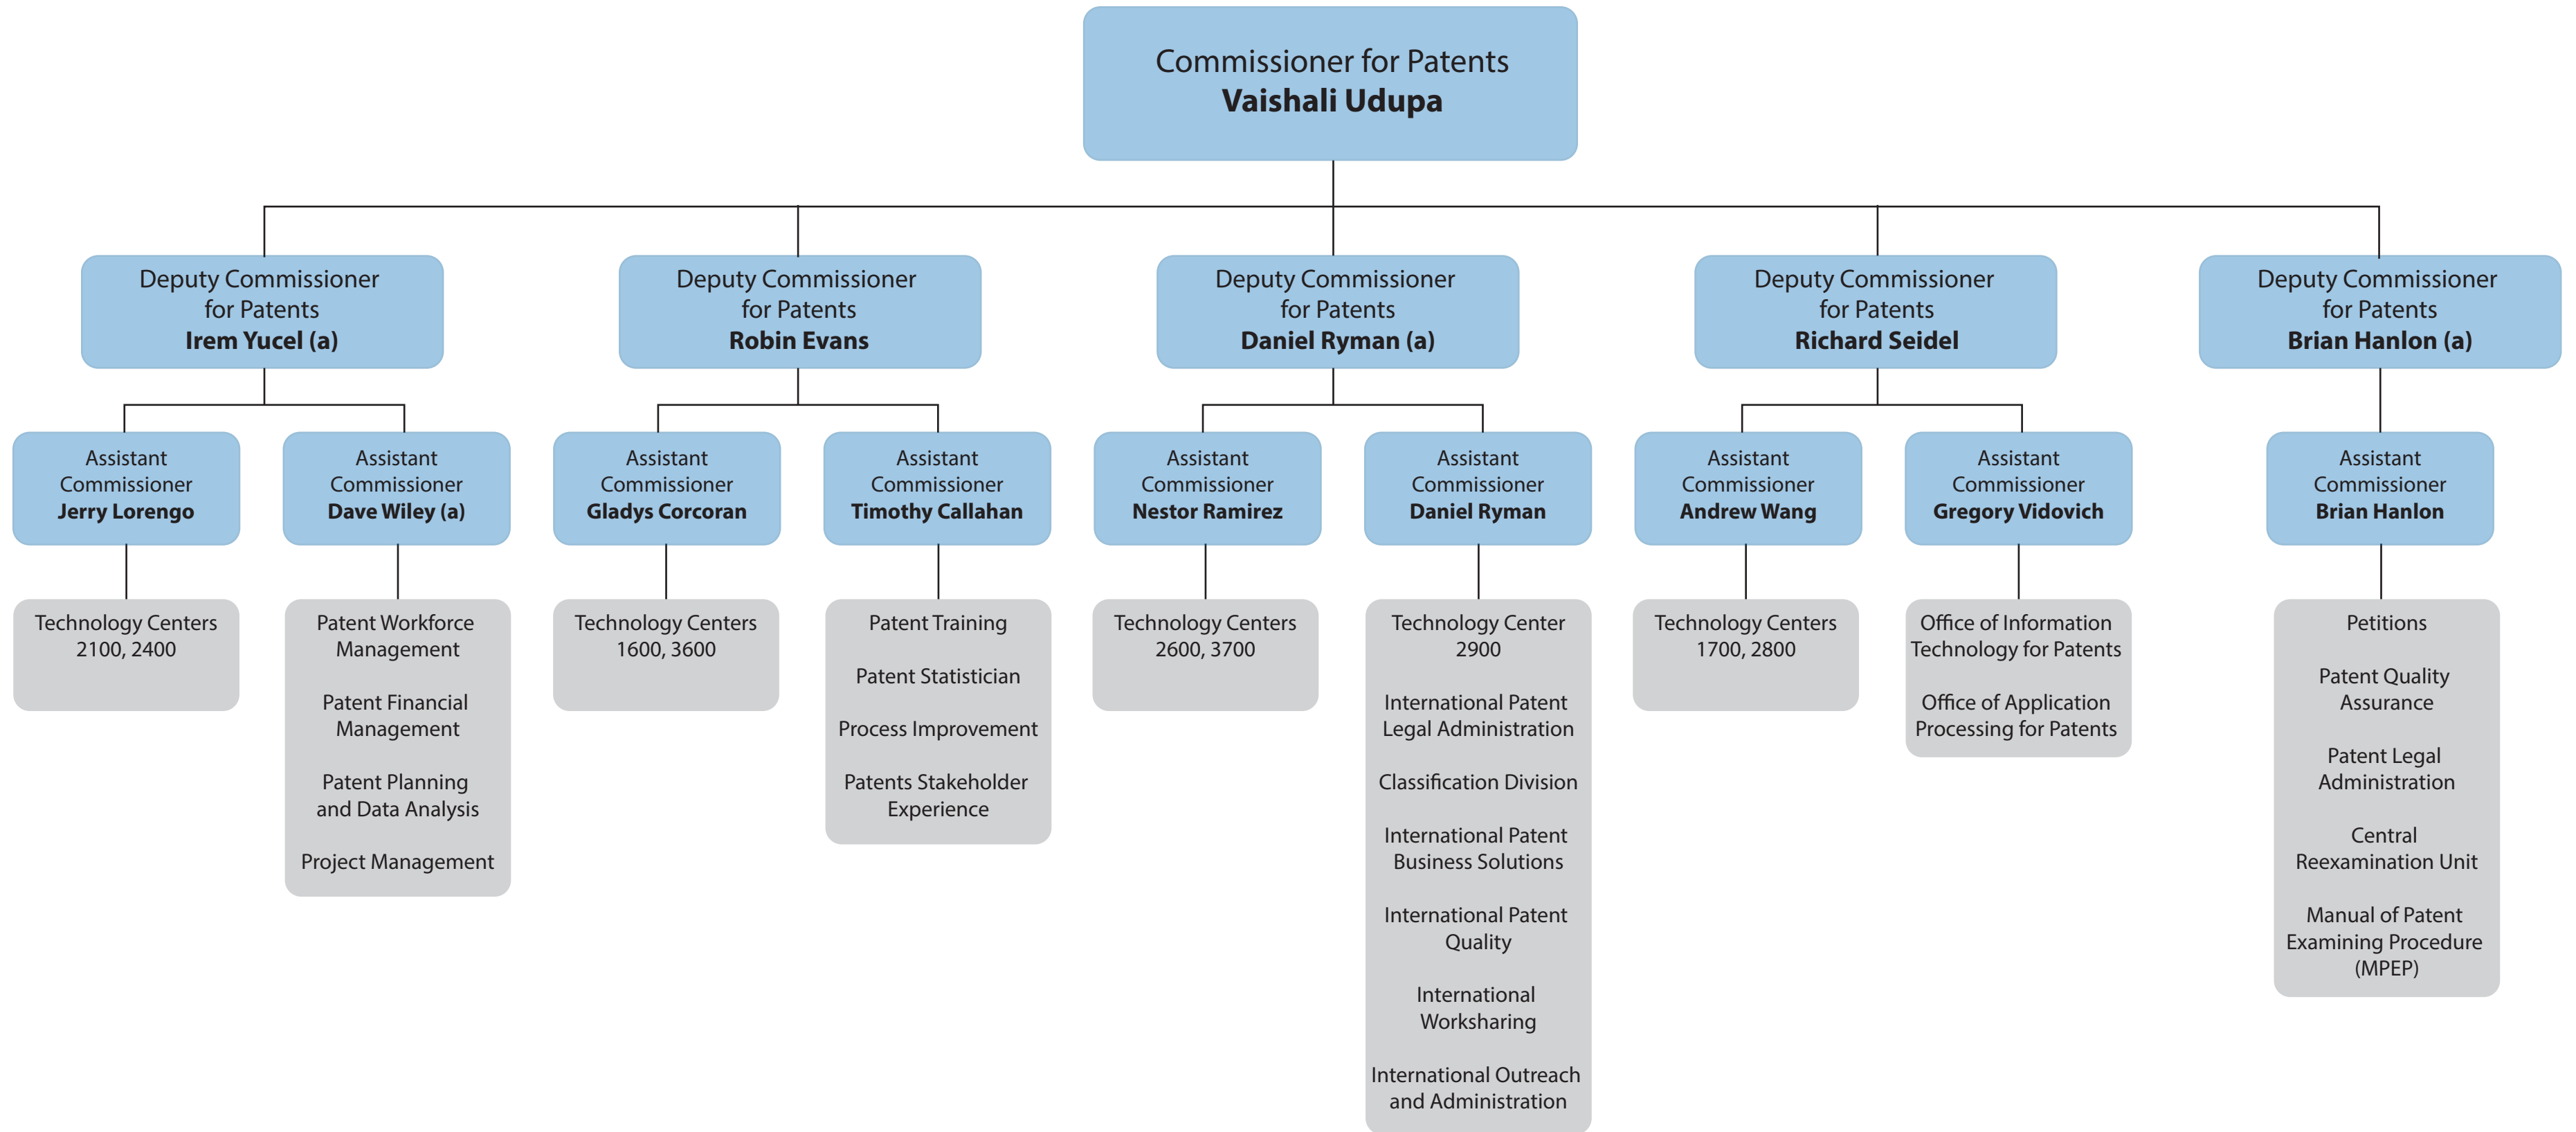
Commissioner for Patents
**Vaishali Udupa**

Deputy Commissioner for Patents
**Irem Yucel (a)**

Assistant Commissioner
**Jerry Lorengo**

Technology Centers 2100, 2400

Assistant Commissioner
**Dave Wiley (a)**

Patent Workforce Management

Patent Financial Management

Patent Planning and Data Analysis

Project Management

Deputy Commissioner for Patents
**Robin Evans**

Assistant Commissioner
**Gladys Corcoran**

Technology Centers 1600, 3600

Assistant Commissioner
**Timothy Callahan**

Patent Training

Patent Statistician

Process Improvement

Patents Stakeholder Experience

Deputy Commissioner for Patents
**Daniel Ryman (a)**

Assistant Commissioner
**Nestor Ramirez**

Technology Centers 2600, 3700

Assistant Commissioner
**Daniel Ryman**

Technology Center 2900

International Patent Legal Administration

Classification Division

International Patent Business Solutions

International Patent Quality

International Worksharing

International Outreach and Administration

Deputy Commissioner for Patents
**Richard Seidel**

Assistant Commissioner
**Andrew Wang**

Technology Centers 1700, 2800

Assistant Commissioner
**Gregory Vidovich**

Office of Information Technology for Patents

Office of Application Processing for Patents

Deputy Commissioner for Patents
**Brian Hanlon (a)**

Assistant Commissioner
**Brian Hanlon**

Petitions

Patent Quality Assurance

Patent Legal Administration

Central Reexamination Unit

Manual of Patent Examining Procedure (MPEP)